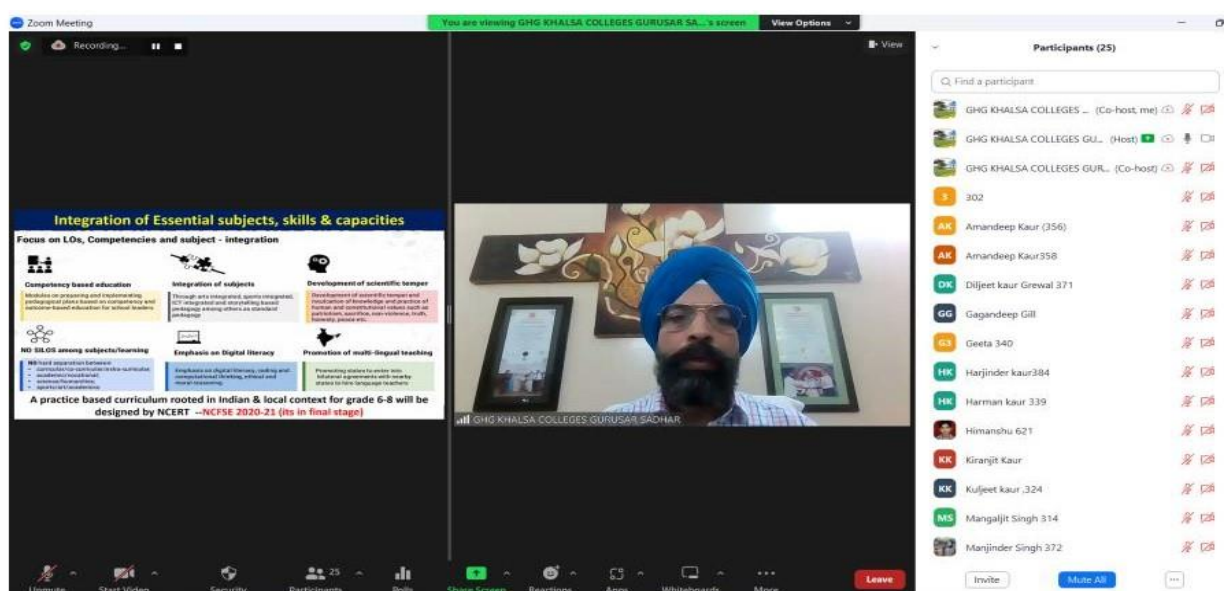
Zoom Meeting

You are viewing GHG KHALSA COLLEGES GURUSAR SA...'s screen

View Options

Recording...

View

Integration of Essential subjects, skills & capacities

Focus on LOs, Competencies and subject - integration

Competency based education

Modules on preparing and implementing pedagogical plans based on competency and outcome-based education for school leaders

Integration of subjects

Through arts integrated, sports integrated, ICT integrated and storytelling based pedagogy among others as standard pedagogy

Development of scientific temper

Development of scientific temper and inculcation of knowledge and practice of human and constitutional values such as patriotism, sacrifice, non-violence, truth, honesty, peace etc.

NO SILOS among subjects/learning

NO hard separation between
- curricular/co-curricular/extra-curricular
- academic/vocational
- science/humanities
- sports/art/academics

Emphasis on Digital literacy

Emphasis on digital literacy, coding and computational thinking, ethical and moral reasoning

Promotion of multi-lingual teaching

Promoting states to enter into bilateral agreements with nearby states to hire language teachers

A practice based curriculum rooted in Indian & local context for grade 6-8 will be designed by NCERT --NCFSE 2020-21 (its in final stage)

GHG KHALSA COLLEGES GURUSAR SADHAR

Participants (25)

Find a participant

GHG KHALSA COLLEGES ... (Co-host, me)

GHG KHALSA COLLEGES GU... (Host)

GHG KHALSA COLLEGES GUR... (Co-host)

302

Amandeep Kaur (356)

Amandeep Kaur358

Diljeet kaur Grewal 371

Gagandeep Gill

Geeta 340

Harjinder kaur384

Harman kaur 339

Himanshu 621

Kiranjit Kaur

Kuljeet kaur ,324

Mangaljit Singh 314

Manjinder Singh 372

Invite

Mute All

Unmute

Start Video

Security

Participants 25

Polls

Share Screen

Reactions

Apps

Whiteboards

More

Leave